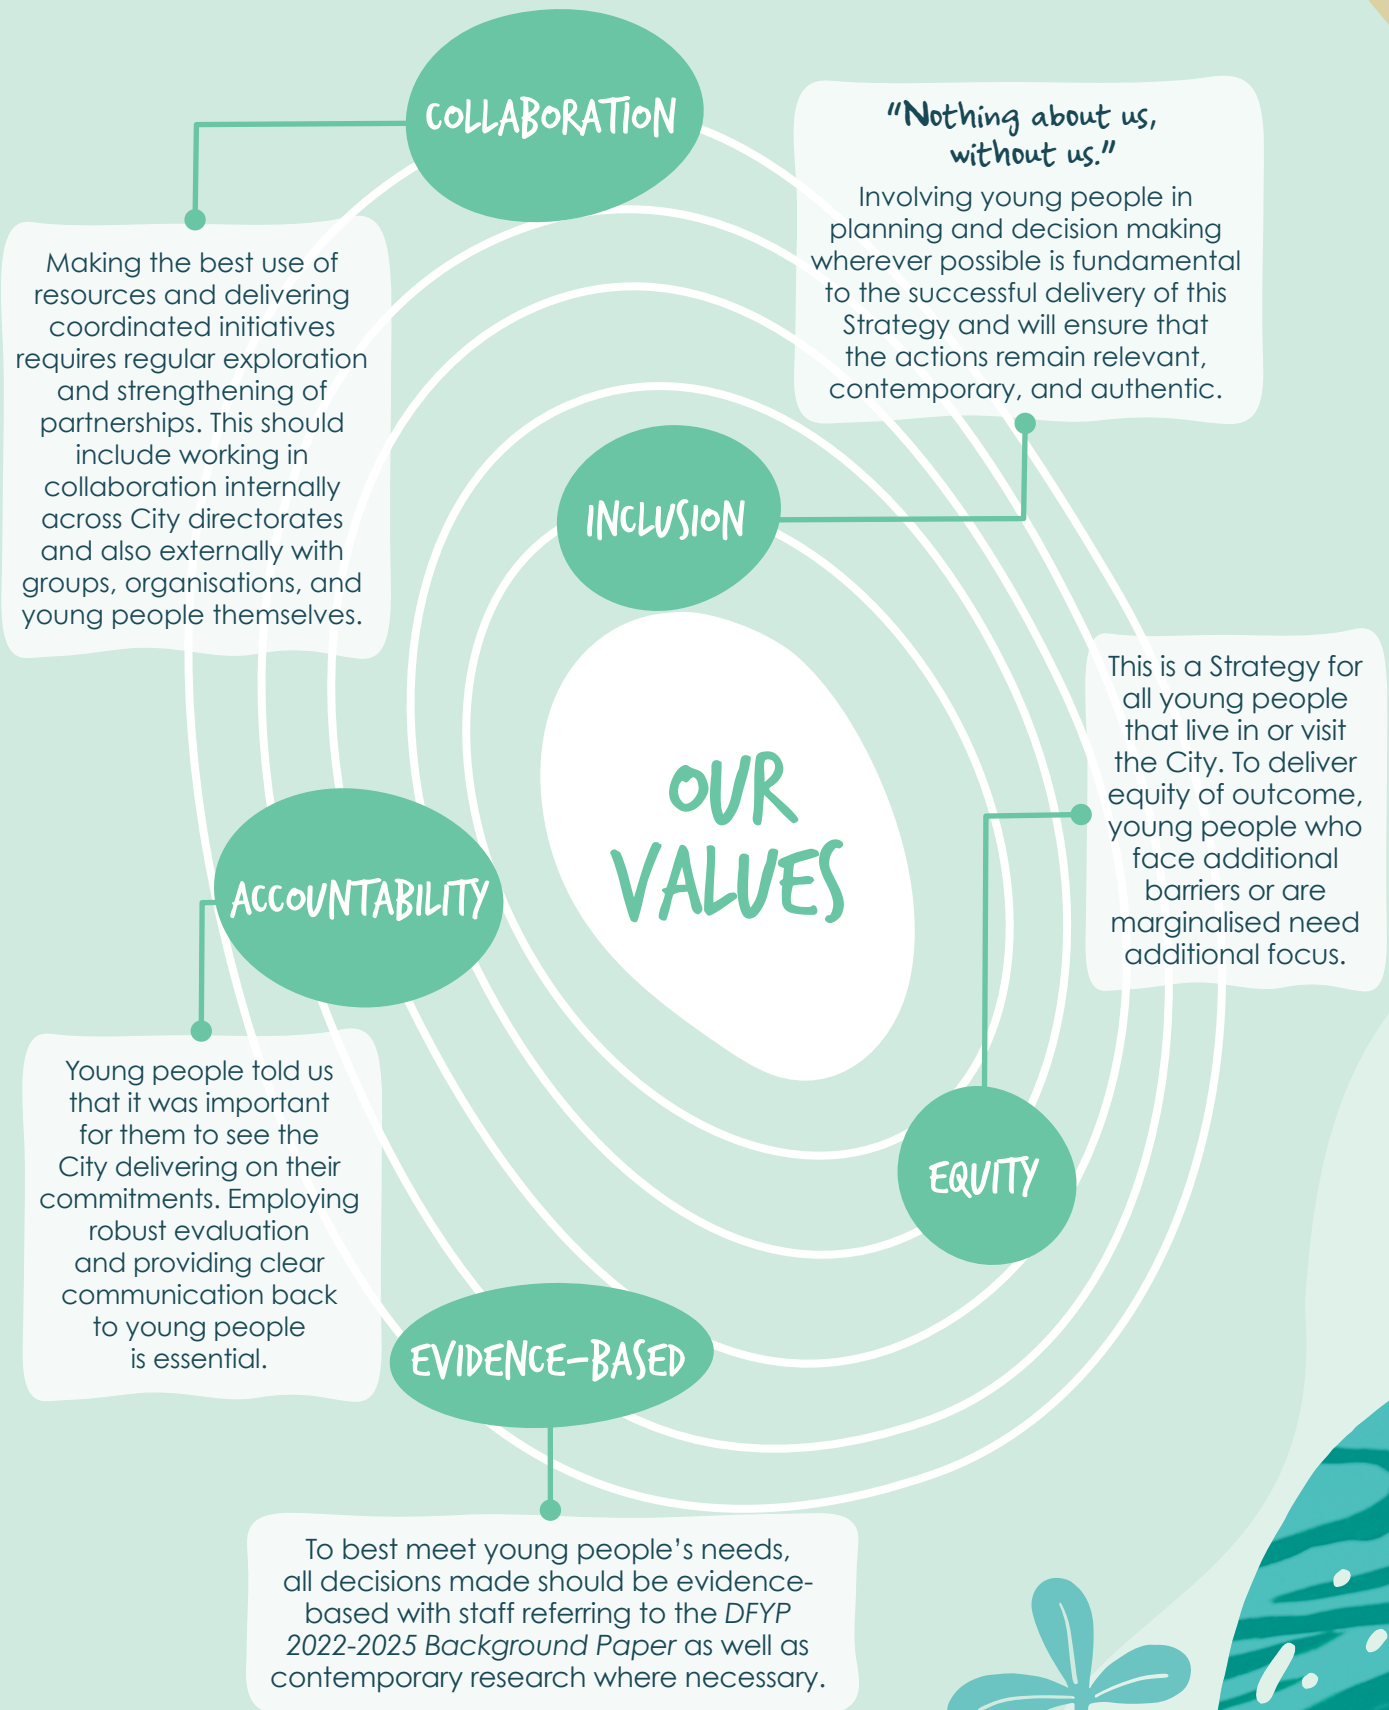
COLLABORATION

Making the best use of resources and delivering coordinated initiatives requires regular exploration and strengthening of partnerships. This should include working in collaboration internally across City directorates and also externally with groups, organisations, and young people themselves.

"Nothing about us, without us."

Involving young people in planning and decision making wherever possible is fundamental to the successful delivery of this Strategy and will ensure that the actions remain relevant, contemporary, and authentic.

INCLUSION

OUR VALUES

This is a Strategy for all young people that live in or visit the City. To deliver equity of outcome, young people who face additional barriers or are marginalised need additional focus.

ACCOUNTABILITY

Young people told us that it was important for them to see the City delivering on their commitments. Employing robust evaluation and providing clear communication back to young people is essential.

EQUITY

EVIDENCE-BASED

To best meet young people's needs, all decisions made should be evidence-based with staff referring to the DFYP 2022-2025 Background Paper as well as contemporary research where necessary.